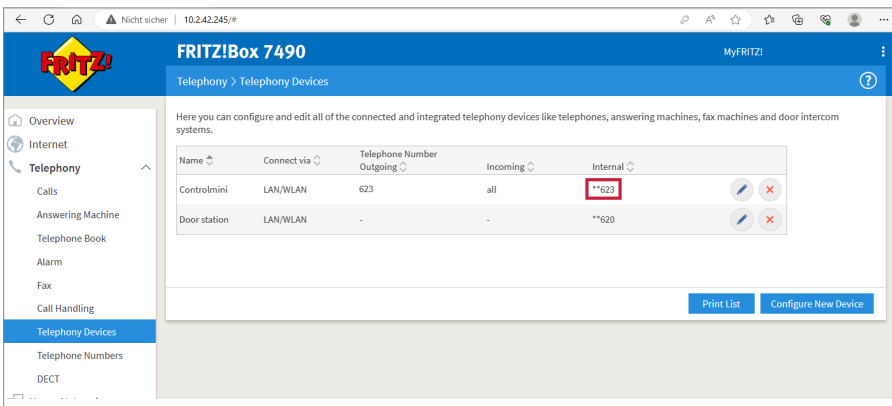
Nicht sicher | 10.2.42.245/#

FRITZ!

FRITZ!Box 7490

MyFRITZ!

Telephony > Telephony Devices

?

Overview
Internet
Telephony
Calls
Answering Machine
Telephone Book
Alarm
Fax
Call Handling
Telephony Devices
Telephone Numbers
DECT

Here you can configure and edit all of the connected and integrated telephony devices like telephones, answering machines, fax machines and door intercom systems.

| Name | Connect via | Telephone Number Outgoing | Incoming | Internal |
|---|---|---|---|---|
| Controlmini | LAN/WLAN | 623 | all | **623 |
| Door station | LAN/WLAN | - | - | **620 |

Print List
Configure New Device